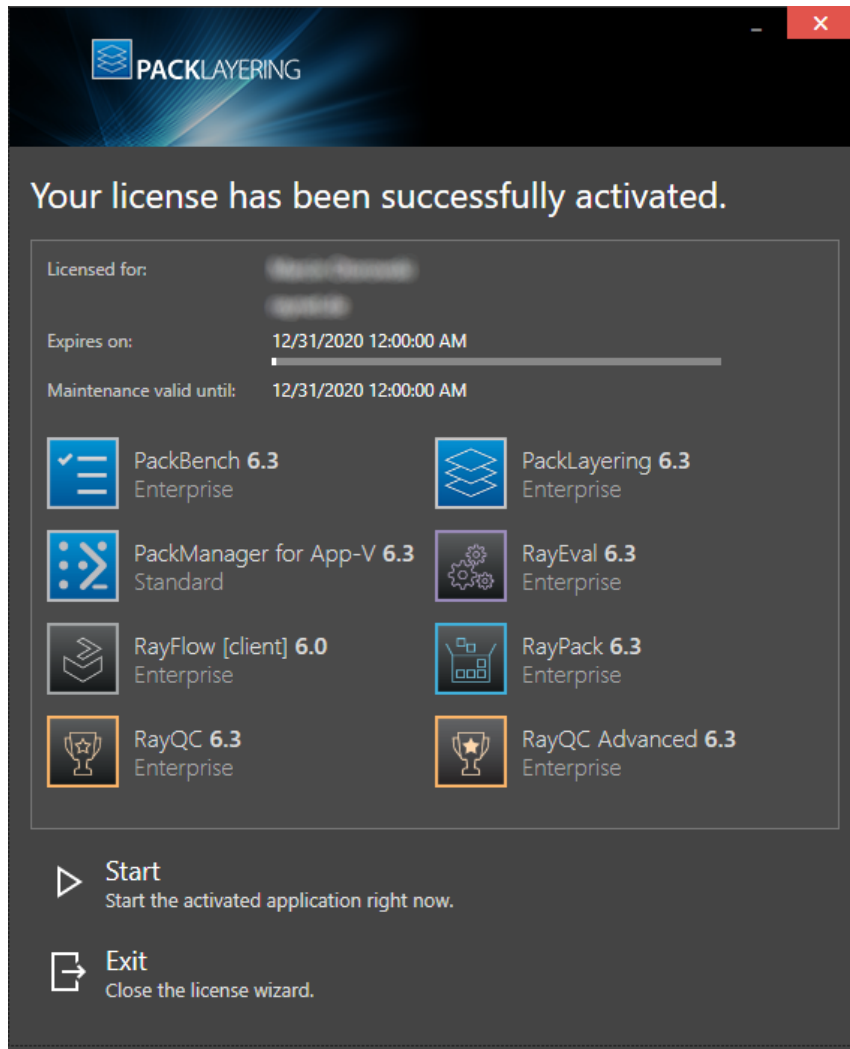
PACKLAYERING

Your license has been successfully activated.

Licensed for: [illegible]
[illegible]

Expires on: 12/31/2020 12:00:00 AM

Maintenance valid until: 12/31/2020 12:00:00 AM

PackBench 6.3
Enterprise

PackLayering 6.3
Enterprise

PackManager for App-V 6.3
Standard

RayEval 6.3
Enterprise

RayFlow [client] 6.0
Enterprise

RayPack 6.3
Enterprise

RayQC 6.3
Enterprise

RayQC Advanced 6.3
Enterprise

Start
Start the activated application right now.

Exit
Close the license wizard.